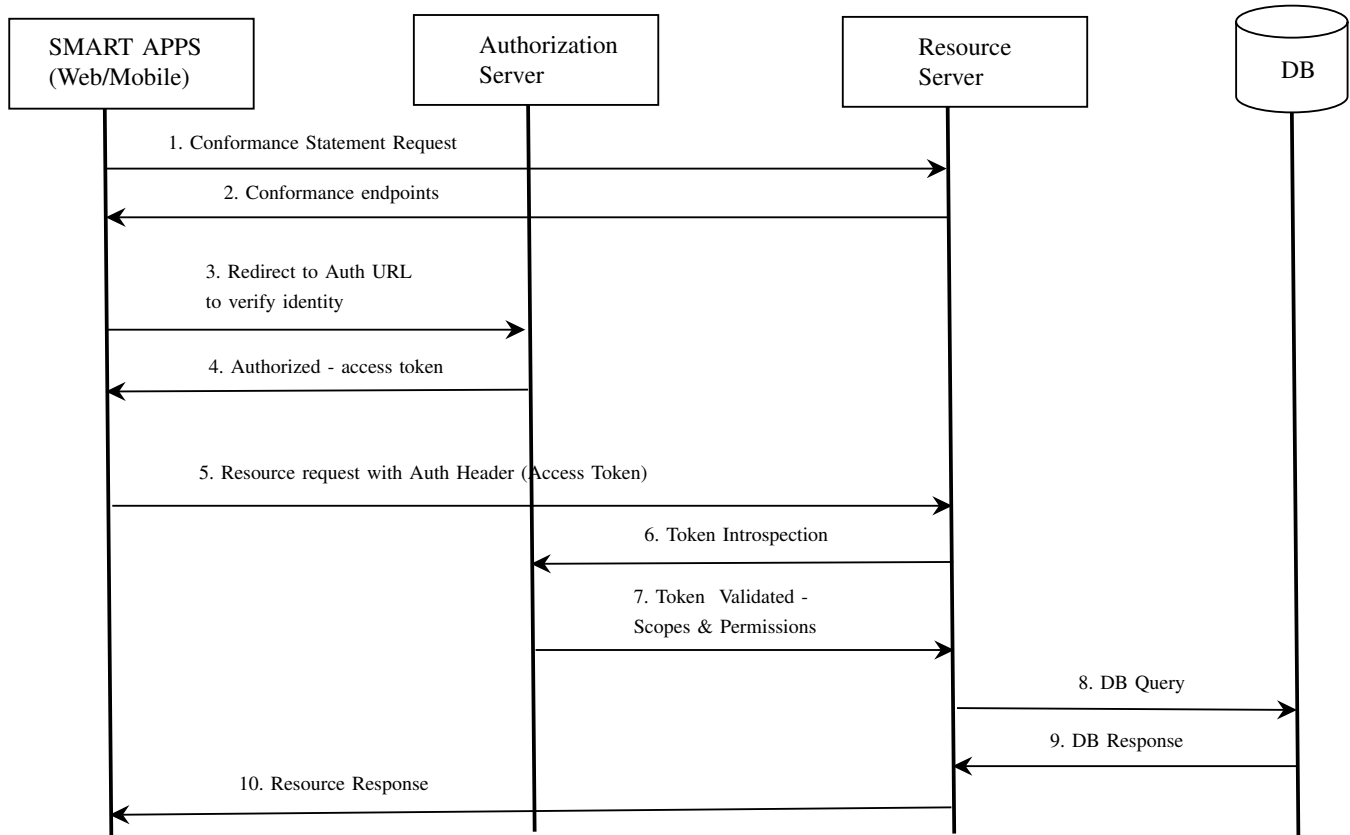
SMART APPS (Web/Mobile)

Authorization Server

Resource Server

DB

1. Conformance Statement Request

2. Conformance endpoints

3. Redirect to Auth URL to verify identity

4. Authorized - access token

5. Resource request with Auth Header (Access Token)

6. Token Introspection

7. Token Validated - Scopes & Permissions

8. DB Query

9. DB Response

10. Resource Response